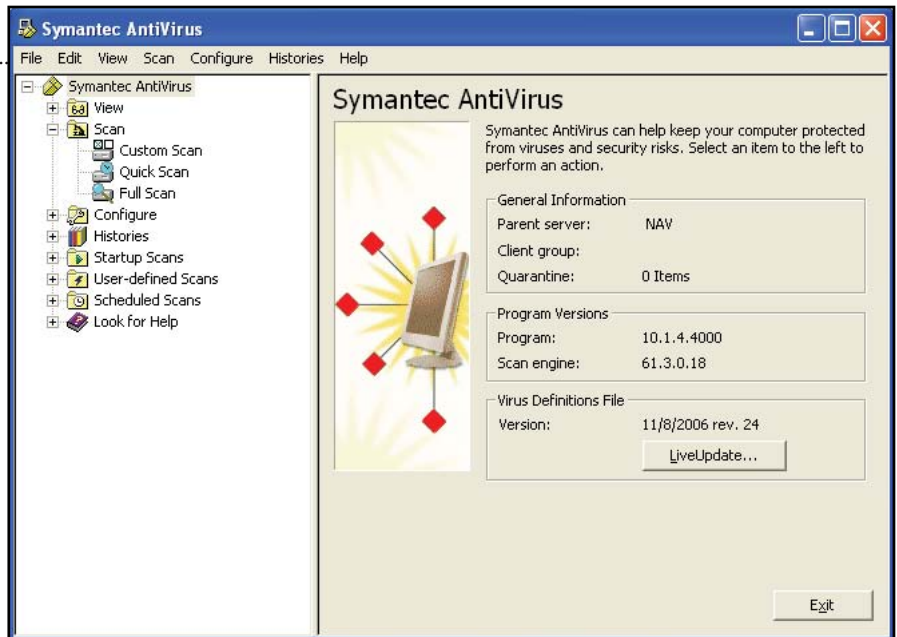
Symantec AntiVirus

File Edit View Scan Configure Histories Help

Symantec AntiVirus
View
Scan
Custom Scan
Quick Scan
Full Scan
Configure
Histories
Startup Scans
User-defined Scans
Scheduled Scans
Look for Help

Symantec AntiVirus

Symantec AntiVirus can help keep your computer protected from viruses and security risks. Select an item to the left to perform an action.

General Information
Parent server: NAV
Client group:
Quarantine: 0 Items

Program Versions
Program: 10.1.4.4000
Scan engine: 61.3.0.18

Virus Definitions File
Version: 11/8/2006 rev. 24

LiveUpdate...

Exit